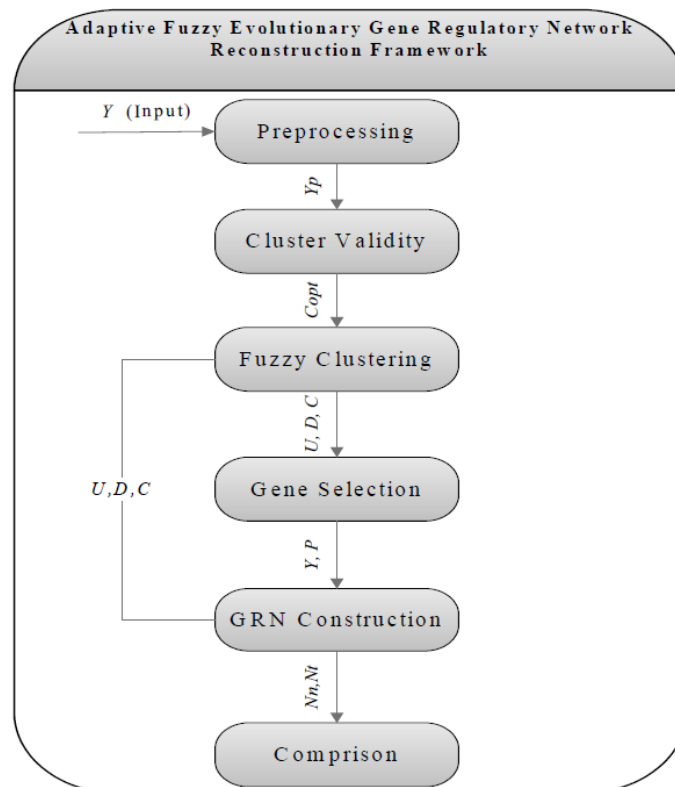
Adaptive Fuzzy Evolutionary Gene Regulatory Network Reconstruction Framework

Y (Input)

Preprocessing

Yp

Cluster Validity

Copt

Fuzzy Clustering

U, D, C

U,D,C

Gene Selection

Y, P

GRN Construction

Nn,Nt

Comprison